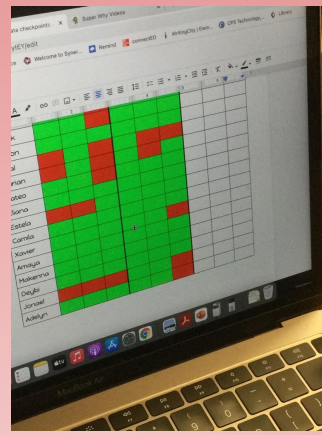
na checkpoint
Super Why Videos
IEY/edit
Welcome to Syner...
Remind
connectED
WritingCity | Elem...
CPS Technology...
Library
k
on
al
rian
obeo
Diana
Estela
Camila
Xavier
Amaya
Makenna
Deybi
Jonael
Adelyn
MacBook Air